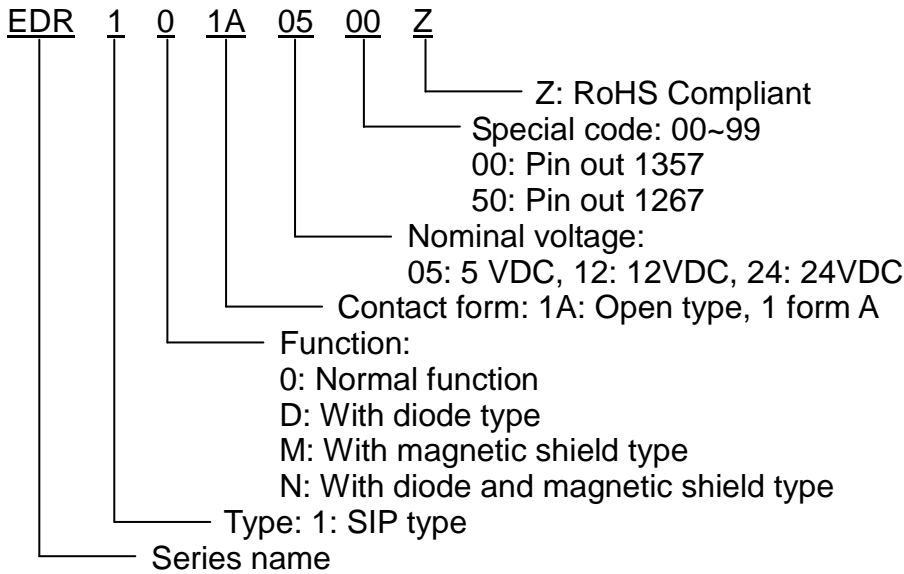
EDR 1 0 1A 05 00 Z

Z: RoHS Compliant

Special code: 00~99
00: Pin out 1357
50: Pin out 1267

Nominal voltage:
05: 5 VDC, 12: 12VDC, 24: 24VDC

Contact form: 1A: Open type, 1 form A

Function:
0: Normal function
D: With diode type
M: With magnetic shield type
N: With diode and magnetic shield type

Type: 1: SIP type

Series name